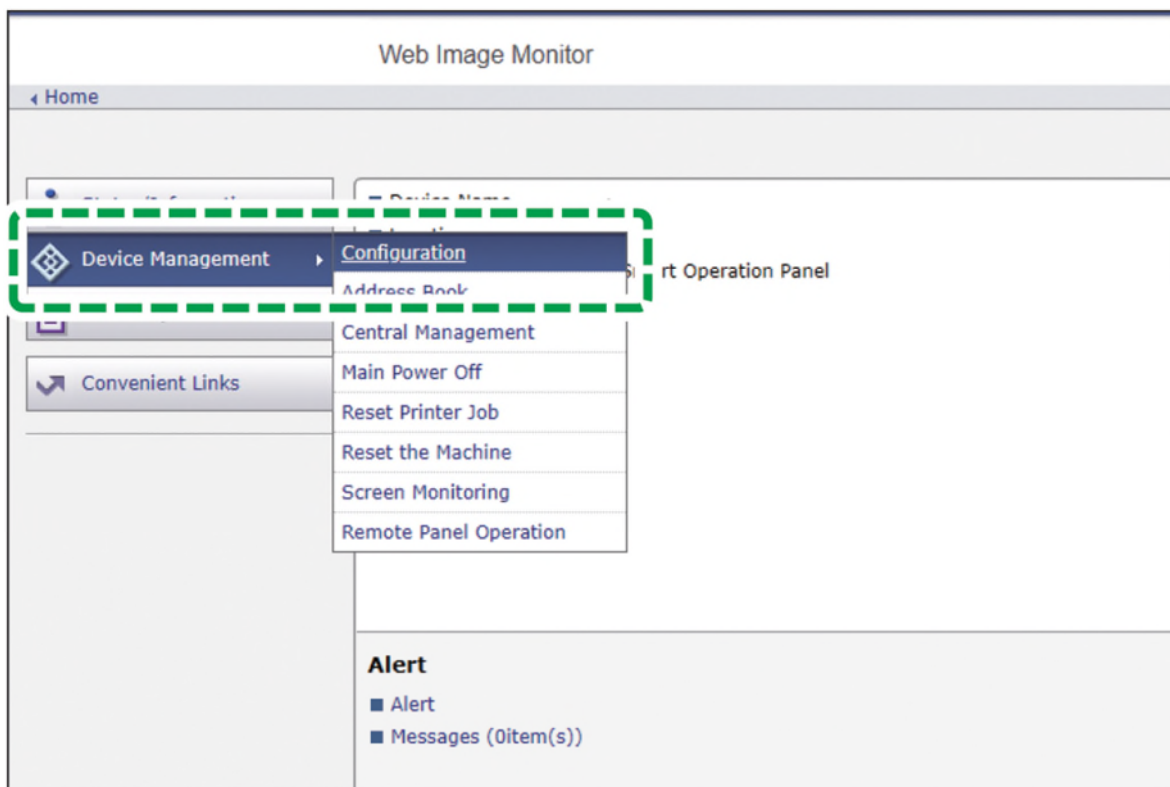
Web Image Monitor

Home

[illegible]

Device Management

Configuration

Address Book

rt Operation Panel

Central Management

Main Power Off

Reset Printer Job

Reset the Machine

Screen Monitoring

Remote Panel Operation

Convenient Links

Alert

Alert

Messages (0item(s))